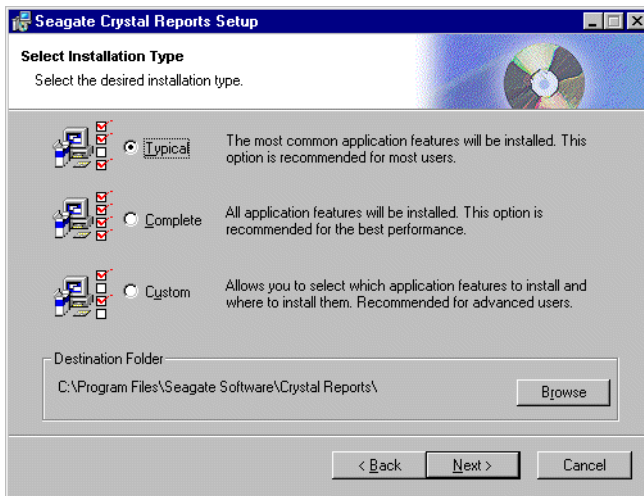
Seagate Crystal Reports Setup

Select Installation Type

Select the desired installation type.

Typical

The most common application features will be installed. This option is recommended for most users.

Complete

All application features will be installed. This option is recommended for the best performance.

Custom

Allows you to select which application features to install and where to install them. Recommended for advanced users.

Destination Folder

C:\Program Files\Seagate Software\Crystal Reports\

Browse

< Back

Next >

Cancel